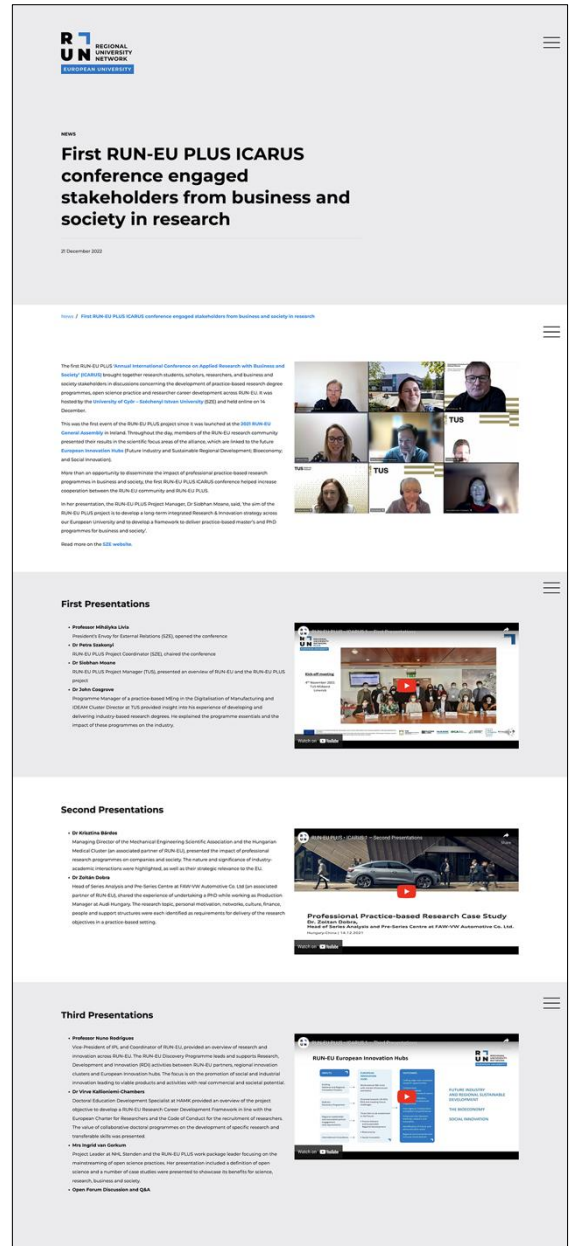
R U N REGIONAL UNIVERSITY NETWORK
EUROPEAN UNIVERSITY

NEWS

First RUN-EU PLUS ICARUS conference engaged stakeholders from business and society in research

21 December 2021

News / First RUN-EU PLUS ICARUS conference engaged stakeholders from business and society in research

The first RUN-EU PLUS 'Annual International Conference on Applied Research with Business and Society' (ICARUS) brought together research students, scholars, researchers, and business and society stakeholders in discussions concerning the development of practice-based research degree programmes, open science practice and researcher career development across RUN-EU. It was hosted by the University of Győr – Széchenyi István University (SZE) and held online on 14 December.

This was the first event of the RUN-EU PLUS project since it was launched at the 2021 RUN-EU General Assembly in Ireland. Throughout the day, members of the RUN-EU research community presented their results in the scientific focus areas of the alliance, which are linked to the future European Innovation Hubs (Future Industry and Sustainable Regional Development; Bioeconomy; and Social Innovation).

More than an opportunity to disseminate the impact of professional practice-based research programmes in business and society, the first RUN-EU PLUS ICARUS conference helped increase cooperation between the RUN-EU community and RUN-EU PLUS.

In her presentation, the RUN-EU PLUS Project Manager, Dr Siobhan Moane, said, 'the aim of the RUN-EU PLUS project is to develop a long-term integrated Research & Innovation strategy across our European University and to develop a framework to deliver practice-based master's and PhD programmes for business and society'.

Read more on the SZE website.

TUS

TUS

First Presentations

• Professor Mihályka Lívia
President's Envoy for External Relations (SZE), opened the conference
• Dr Petra Szakonyi
RUN-EU PLUS Project Coordinator (SZE), chaired the conference
• Dr Siobhan Moane
RUN-EU PLUS Project Manager (TUS), presented an overview of RUN-EU and the RUN-EU PLUS project
• Dr John Cosgrove
Programme Manager of a practice-based MEng in the Digitalisation of Manufacturing and IDEAM Cluster Director at TUS provided insight into his experience of developing and delivering industry-based research degrees. He explained the programme essentials and the impact of these programmes on the industry.

Kick-off meeting
Watch on YouTube

Second Presentations

• Dr Krisztina Bárdos
Managing Director of the Mechanical Engineering Scientific Association and the Hungarian Medical Cluster (an associated partner of RUN-EU), presented the impact of professional research programmes on companies and society. The nature and significance of industry-academic interactions were highlighted, as well as their strategic relevance to the EU.
• Dr Zoltán Dobra
Head of Series Analysis and Pre-Series Centre at FAW-VW Automotive Co. Ltd (an associated partner of RUN-EU), shared the experience of undertaking a PhD while working as Production Manager at Audi Hungary. The research topic, personal motivation, networks, culture, finance, people and support structures were each identified as requirements for delivery of the research objectives in a practice-based setting.

RUN-EU PLUS – ICARUS – Second Presentations
Professional Practice-based Research Case Study
Dr. Zoltan Dobra,
Head of Series Analysis and Pre-Series Centre at FAW-VW Automotive Co. Ltd.
Watch on YouTube

Third Presentations

• Professor Nuno Rodrigues
Vice-President of IPL and Coordinator of RUN-EU, provided an overview of research and innovation across RUN-EU. The RUN-EU Discovery Programme leads and supports Research, Development and Innovation (RDI) activities between RUN-EU partners, regional innovation clusters and European Innovation hubs. The focus is on the promotion of social and industrial innovation leading to viable products and activities with real commercial and societal potential.
• Dr Virve Kallioniemi-Chambers
Doctoral Education Development Specialist at HAMK provided an overview of the project objective to develop a RUN-EU Research Career Development Framework in line with the European Charter for Researchers and the Code of Conduct for the recruitment of researchers. The value of collaborative doctoral programmes on the development of specific research and transferable skills was presented.
• Mrs Ingrid van Gorkum
Project Leader at NHL Stenden and the RUN-EU PLUS work-package leader focusing on the mainstreaming of open science practices. Her presentation included a definition of open science and a number of case studies were presented to showcase its benefits for science, research, business and society.
• Open Forum Discussion and Q&A

RUN-EU European Innovation Hubs
FUTURE INDUSTRY AND REGIONAL SUSTAINABLE DEVELOPMENT
THE BIOECONOMY
SOCIAL INNOVATION
Watch on YouTube